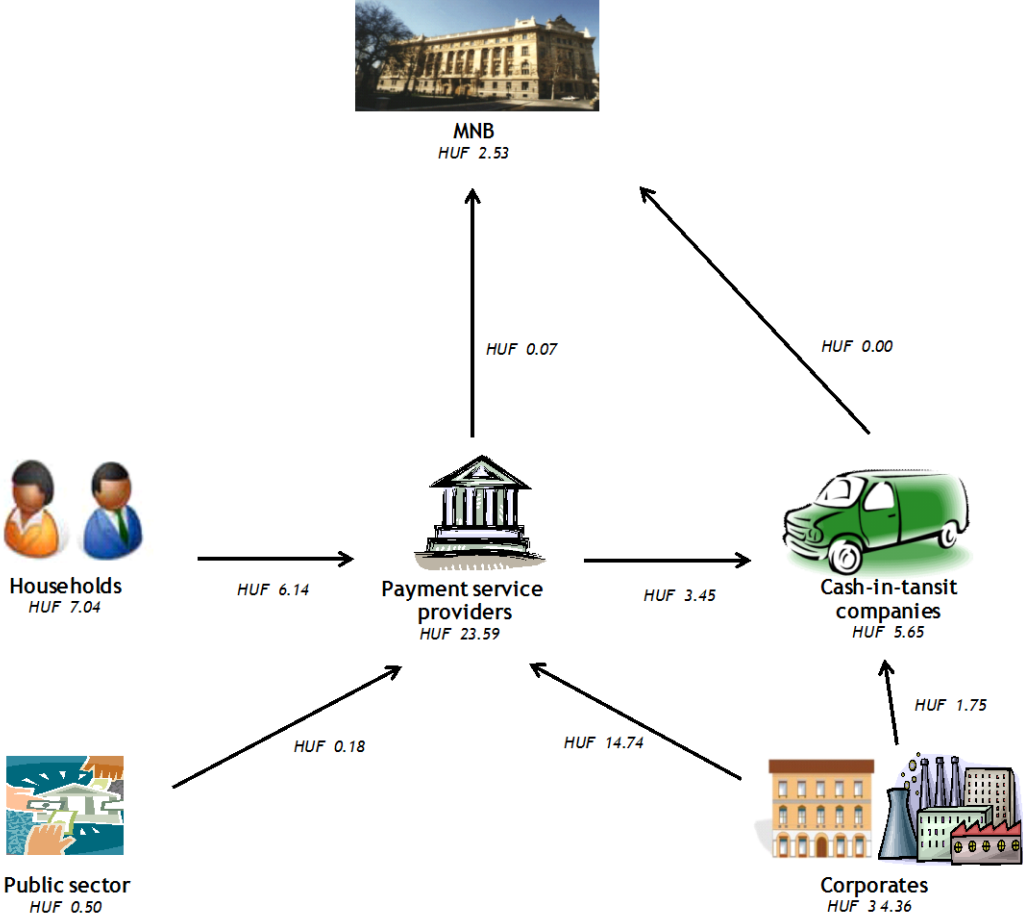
MNB
HUF 2.53

HUF 0.07

HUF 0.00

Households
HUF 7.04

HUF 6.14

Payment service providers
HUF 23.59

HUF 3.45

Cash-in-tansit companies
HUF 5.65

HUF 1.75

HUF 0.18

HUF 14.74

Public sector
HUF 0.50

Corporates
HUF 3 4.36